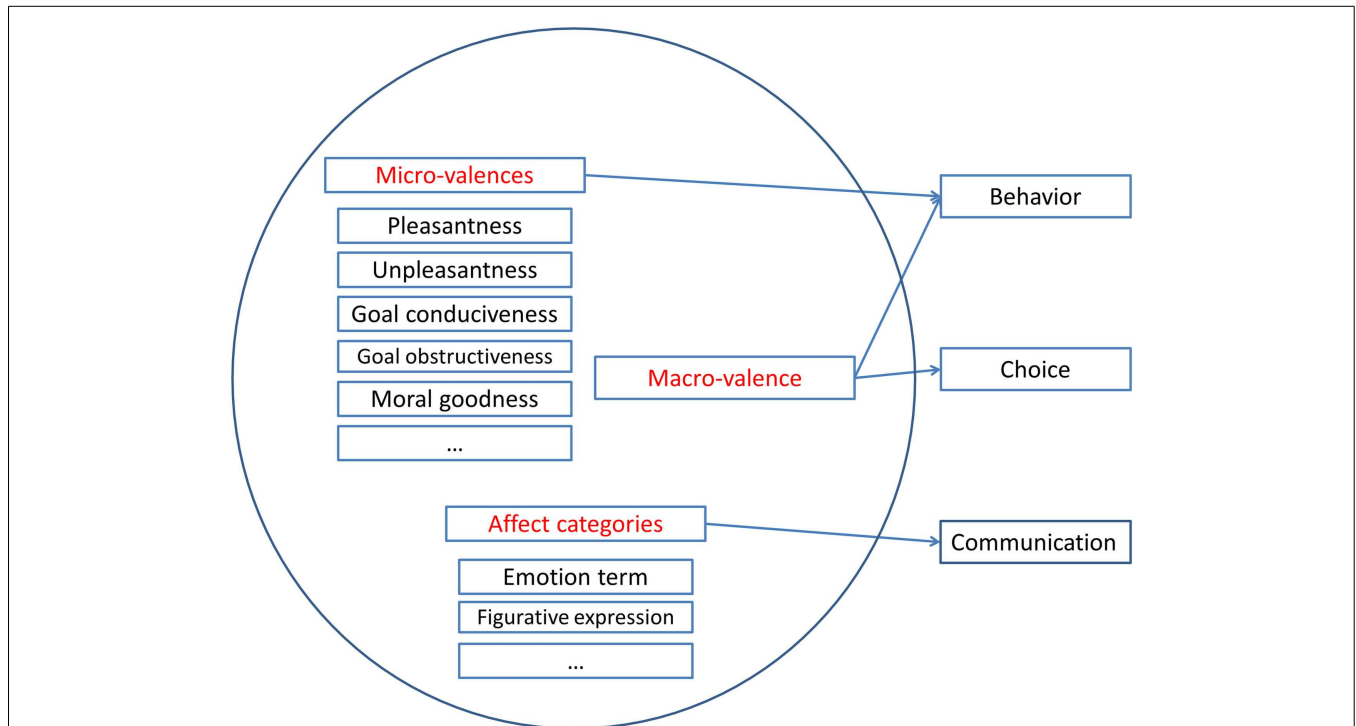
Micro-valences

Pleasantness

Unpleasantness

Goal conduciveness

Goal obstructiveness

Moral goodness

...

Macro-valence

Behavior

Choice

Affect categories

Emotion term

Figurative expression

...

Communication